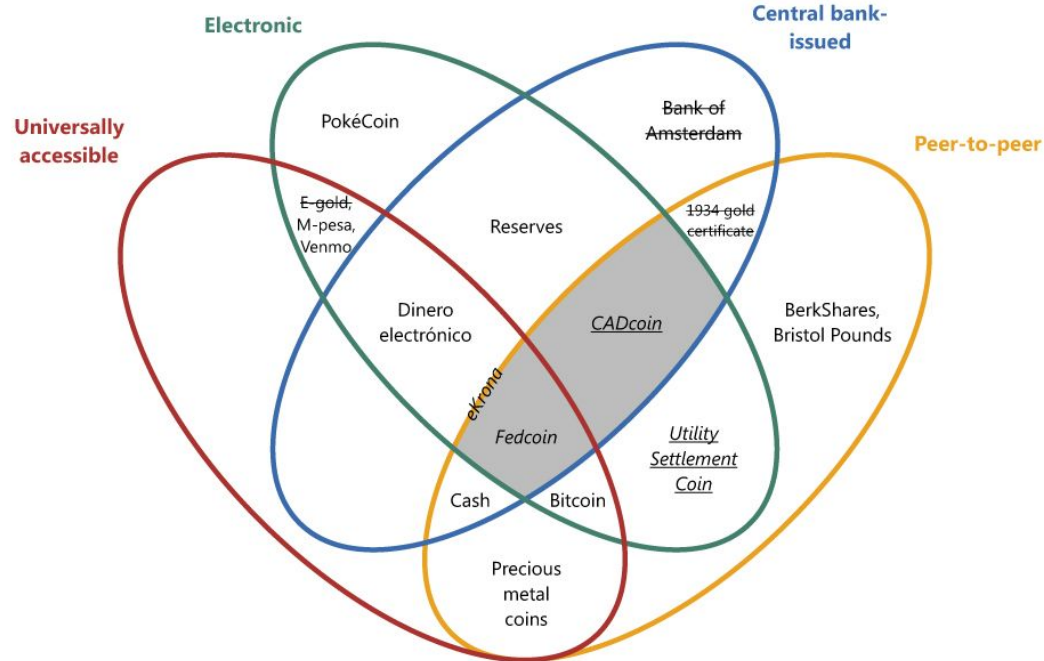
Electronic

Central bank-issued

Universally accessible

Peer-to-peer

PokéCoin

Bank of Amsterdam

E-gold, M-pesa, Venmo

Reserves

1934 gold certificate

Dinero electrónico

CADcoin

BerkShares, Bristol Pounds

eKrona

Fedcoin

Utility Settlement Coin

Cash

Bitcoin

Precious metal coins